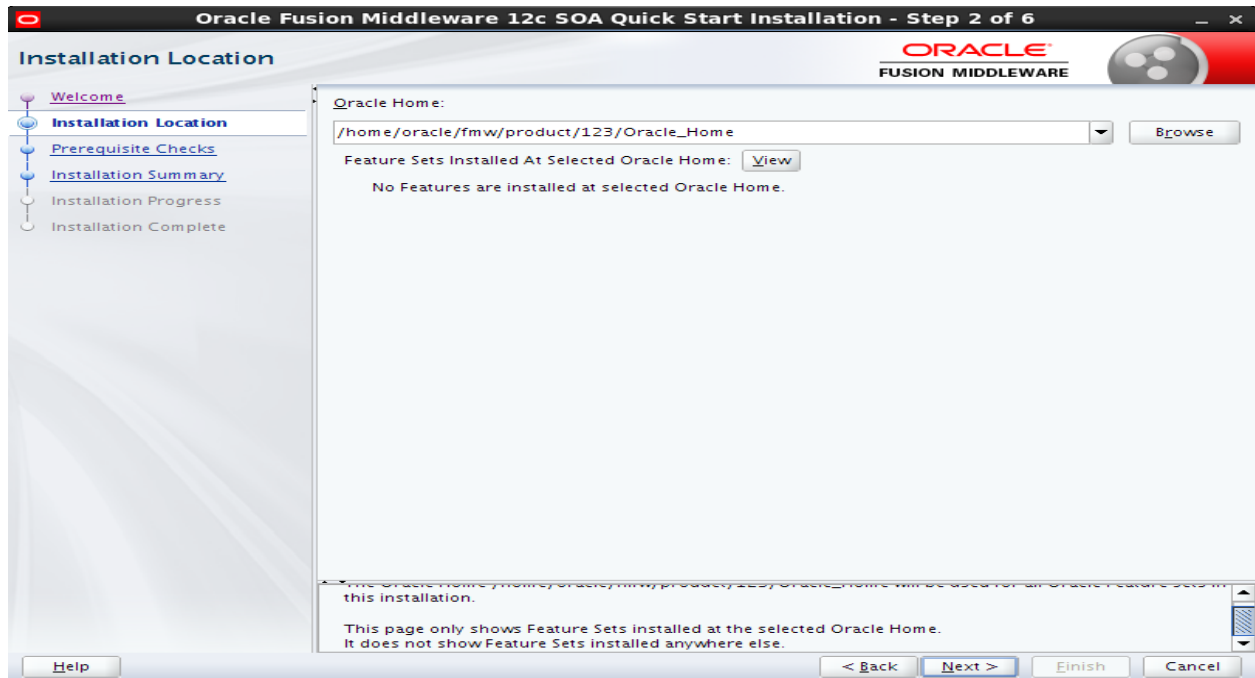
Oracle Fusion Middleware 12c SOA Quick Start Installation - Step 2 of 6

Installation Location

ORACLE
FUSION MIDDLEWARE

Welcome
Installation Location
Prerequisite Checks
Installation Summary
Installation Progress
Installation Complete

Oracle Home:
/home/oracle/fmw/product/123/Oracle_Home
Browse
Feature Sets Installed At Selected Oracle Home: View
No Features are installed at selected Oracle Home.

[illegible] this installation.

This page only shows Feature Sets installed at the selected Oracle Home.
It does not show Feature Sets installed anywhere else.

Help
< Back
Next >
Finish
Cancel